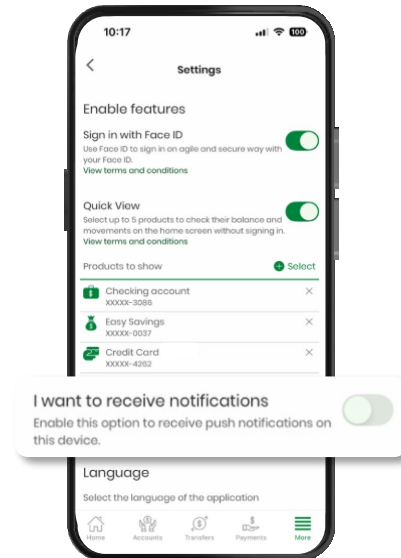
10:17

100

<

Settings

Enable features

Sign in with Face ID

Use Face ID to sign in on agile and secure way with your Face ID.

View terms and conditions

Quick View

Select up to 5 products to check their balance and movements on the home screen without signing in.

View terms and conditions

Products to show

Select

Checking account
XXXXX-3086

Easy Savings
XXXXX-0037

Credit Card
XXXXX-4262

I want to receive notifications

Enable this option to receive push notifications on this device.

Language

Select the language of the application

Home

Accounts

Transfers

Payments

More